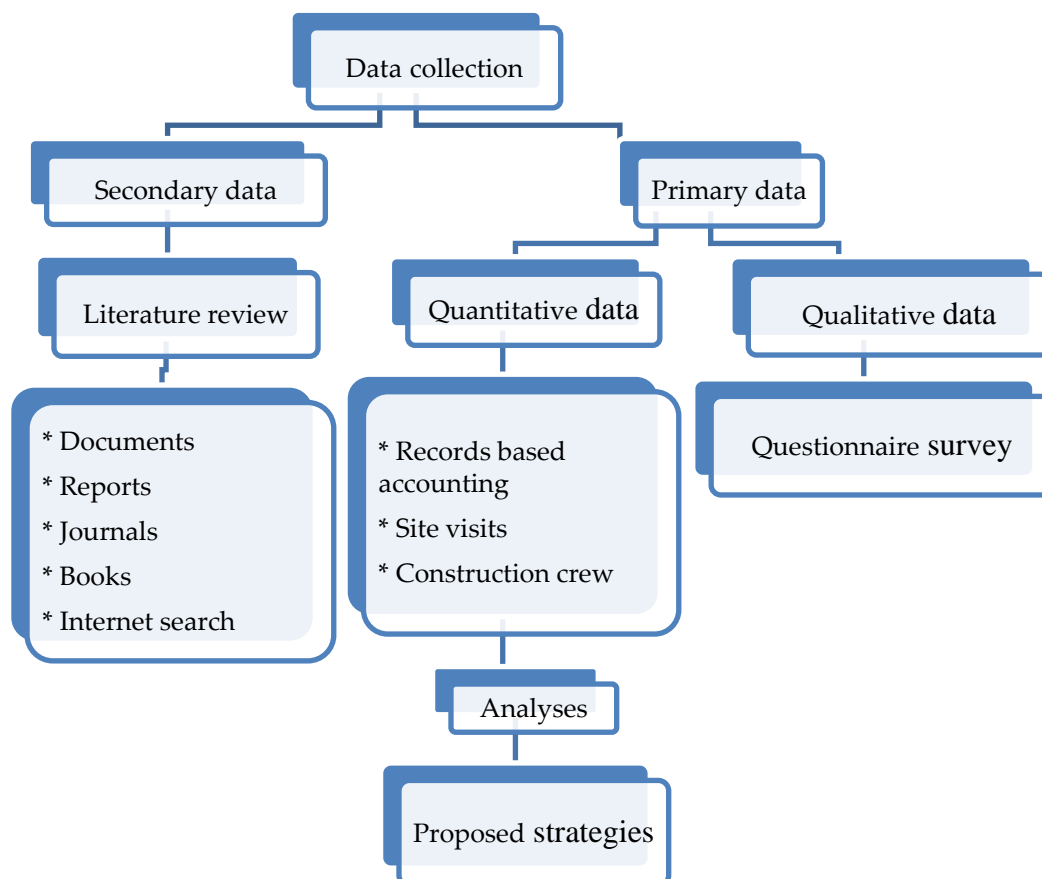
Data collection

Secondary data

Primary data

Literature review

Quantitative data

Qualitative data

* Documents
* Reports
* Journals
* Books
* Internet search

* Records based accounting
* Site visits
* Construction crew

Questionnaire survey

Analyses

Proposed strategies